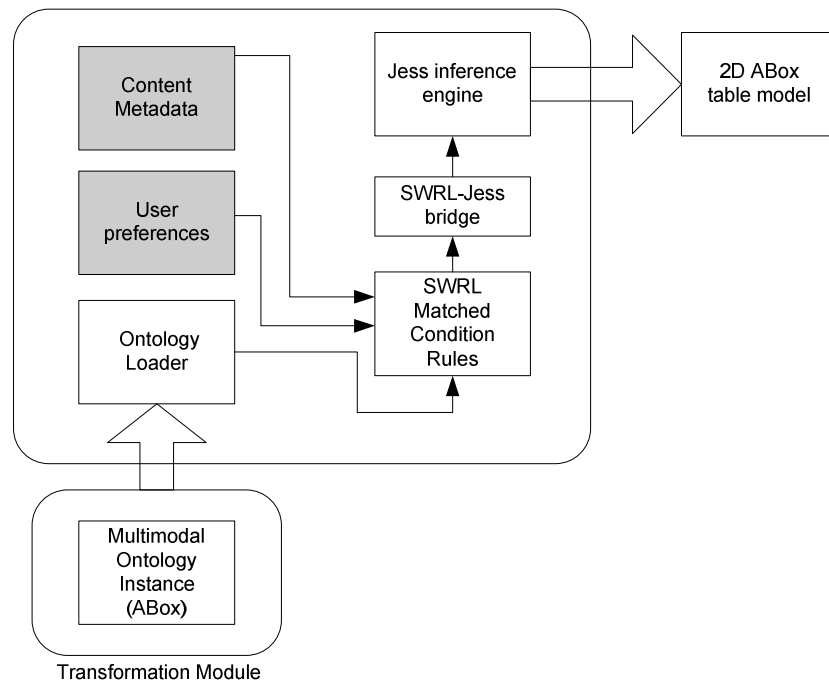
Content Metadata

User preferences

Ontology Loader

Jess inference engine

SWRL-Jess bridge

SWRL Matched Condition Rules

2D ABox table model

Multimodal Ontology Instance (ABox)

Transformation Module